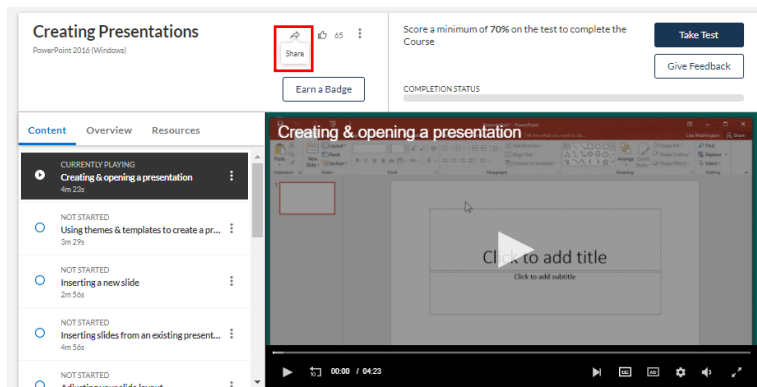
Creating Presentations

PowerPoint 2016 (Windows)

Share

65

Earn a Badge

Score a minimum of 70% on the test to complete the Course

Take Test

Give Feedback

COMPLETION STATUS

Content Overview Resources

CURRENTLY PLAYING
Creating & opening a presentation
4m 23s

NOT STARTED
Using themes & templates to create a pr...
3m 29s

NOT STARTED
Inserting a new slide
2m 56s

NOT STARTED
Inserting slides from an existing present...
4m 56s

NOT STARTED
Adjusting your slide layout

Creating & opening a presentation

Click to add title

Click to add subtitle

00:00 / 04:23